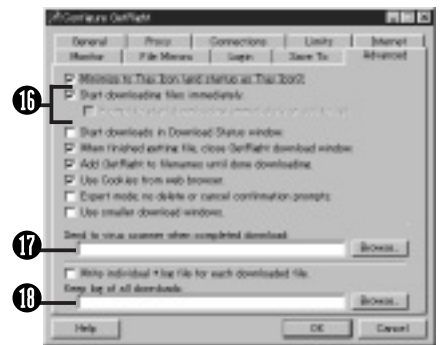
Configure GetRight

General | Proxy | Connections | Limits | Internet
Monitor | File Menus | Login | Save To | Advanced

Minimize to Tray Icon (and startup as Tray Icon)
Start downloading files immediately
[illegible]

16

Start downloads in Download Status window.
When finished getting file, close GetRight download window.
Add GetRight to filenames until done downloading.
Use Cookies from web browser.
Expert mode: no delete or cancel confirmation prompts.
Use smaller download windows.

Send to virus scanner when completed download:

17

Browse...

Write individual *.log file for each downloaded file.
Keep log of all downloads:

18

Browse...

Help | OK | Cancel